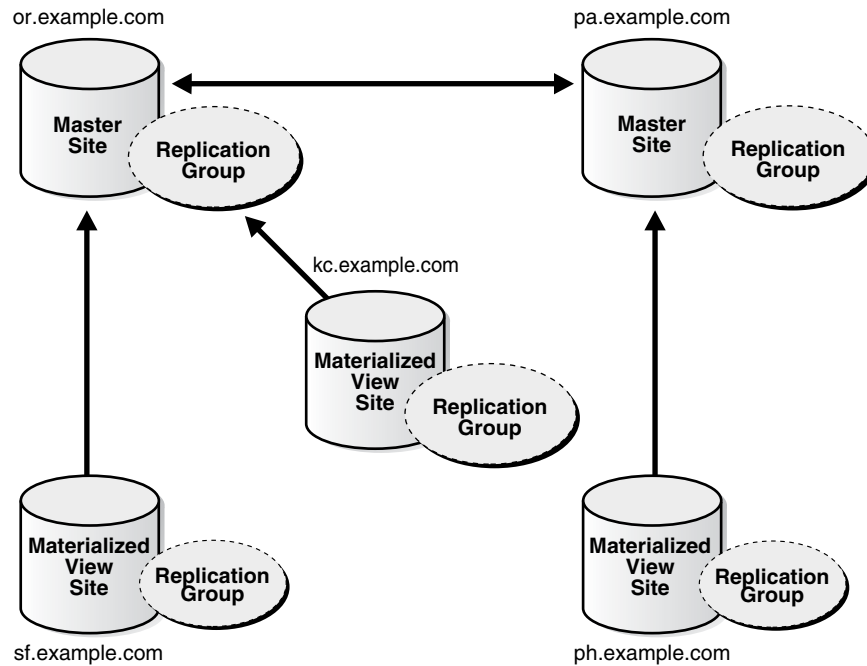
or.example.com

pa.example.com

Master Site

Replication Group

Master Site

Replication Group

kc.example.com

Materialized View Site

Replication Group

Materialized View Site

Replication Group

Materialized View Site

Replication Group

sf.example.com

ph.example.com